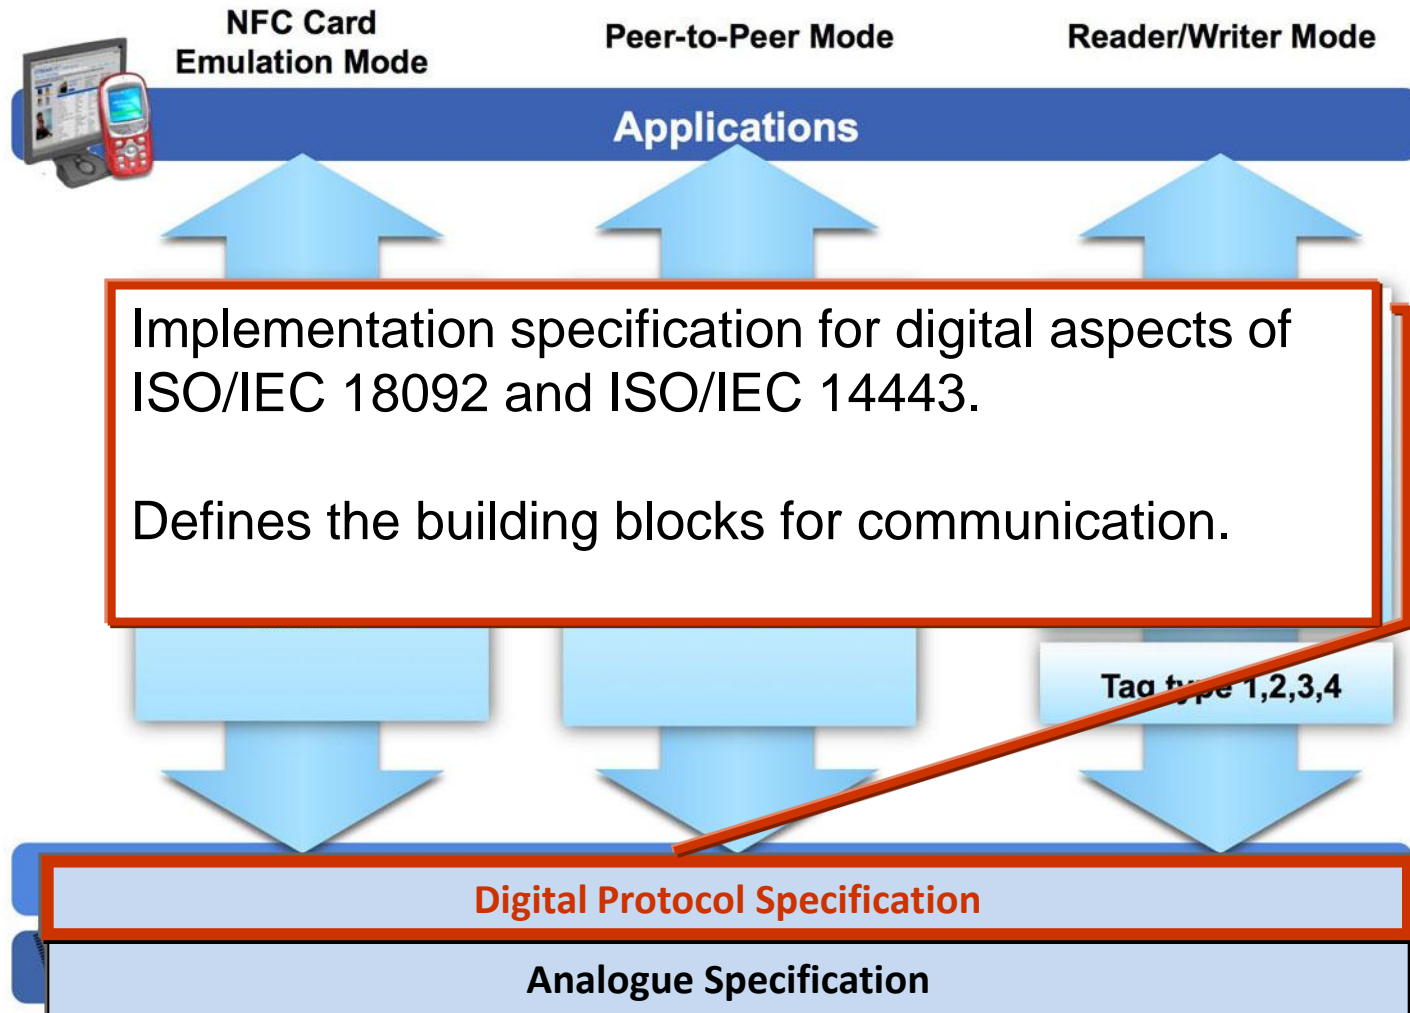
NFC Card Emulation Mode

Peer-to-Peer Mode

Reader/Writer Mode

Applications

Implementation specification for digital aspects of ISO/IEC 18092 and ISO/IEC 14443.

Defines the building blocks for communication.

Tag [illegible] 1,2,3,4

Digital Protocol Specification

Analogue Specification